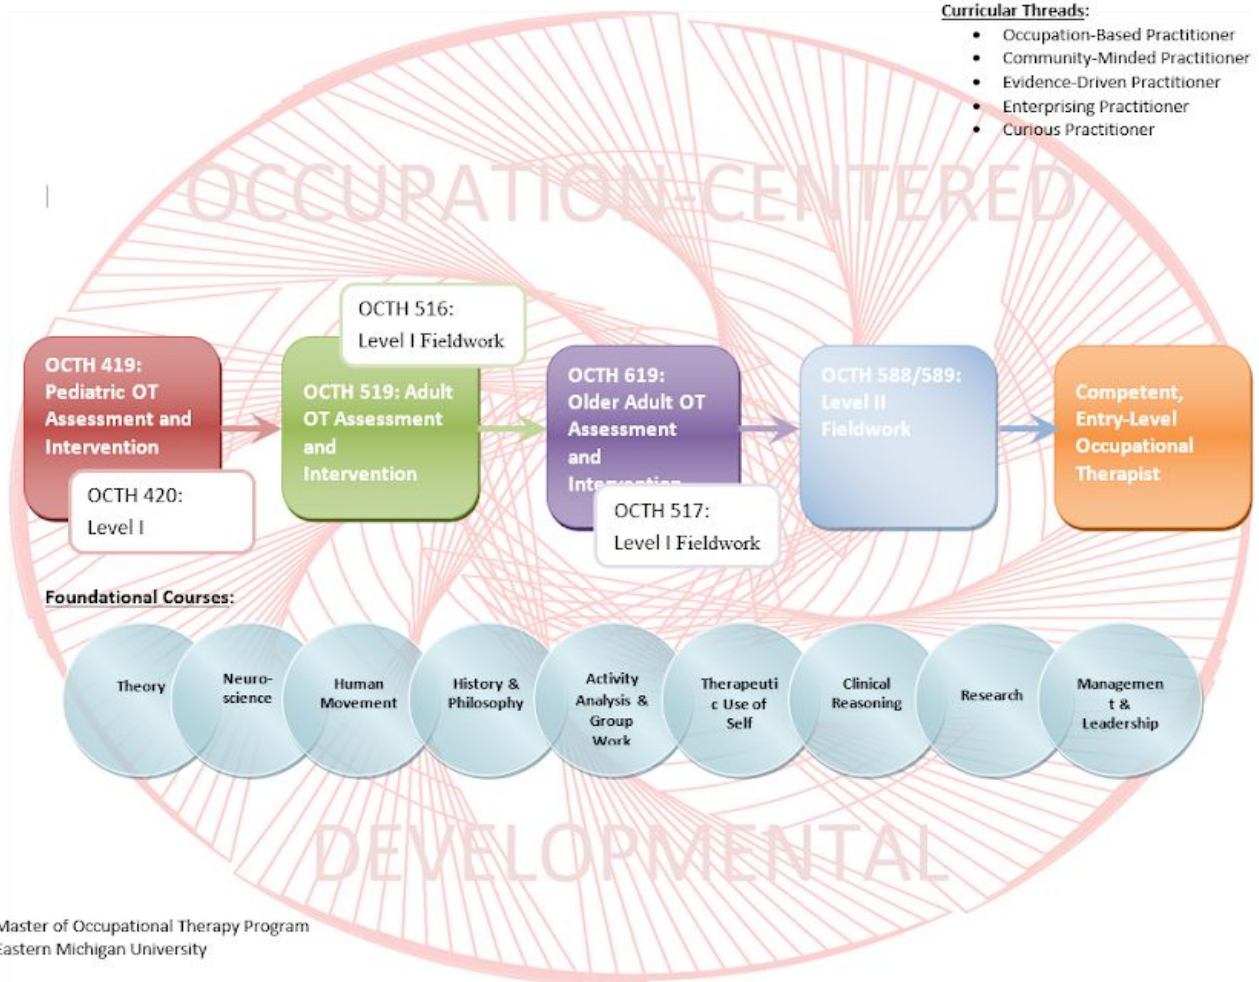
Curricular Threads:
- Occupation-Based Practitioner
- Community-Minded Practitioner
- Evidence-Driven Practitioner
- Enterprising Practitioner
- Curious Practitioner

OCCUPATION-CENTERED

OCTH 419: Pediatric OT Assessment and Intervention

OCTH 420: Level I

OCTH 516: Level I Fieldwork

OCTH 519: Adult OT Assessment and Intervention

OCTH 619: Older Adult OT Assessment and Inte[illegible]

OCTH 517: Level I Fieldwork

OCTH 588/589: Level II Fieldwork

Competent, Entry-Level Occupational Therapist

Foundational Courses:

Theory

Neuro-science

Human Movement

History & Philosophy

Activity Analysis & Group Work

Therapeutic Use of Self

Clinical Reasoning

Research

Management & Leadership

DEVELOPMENTAL

Master of Occupational Therapy Program
Eastern Michigan University